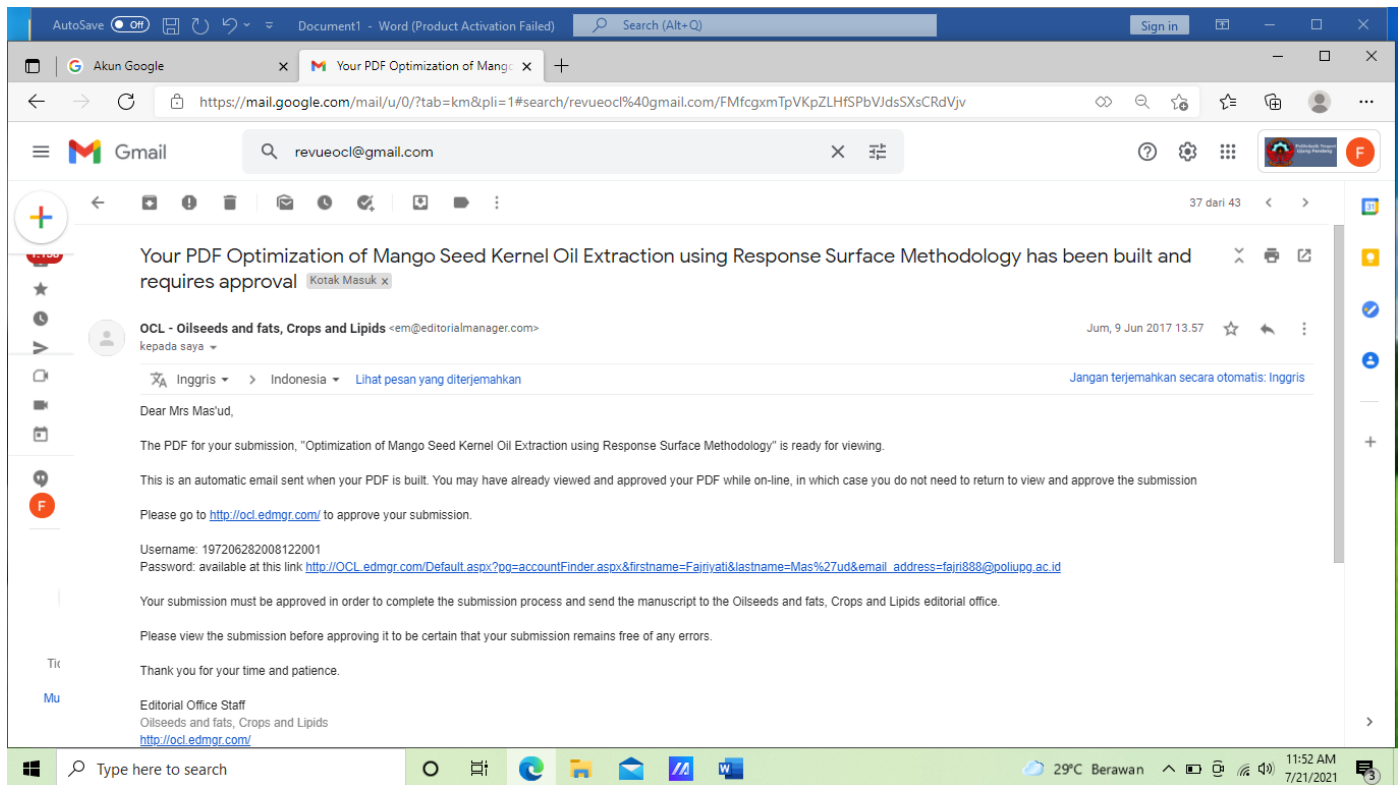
AutoSave Off Document1 - Word (Product Activation Failed) Search (Alt+Q) Sign in

Akun Google × Your PDF Optimization of Mango × +

https://mail.google.com/mail/u/0/?tab=km&pli=1#search/revueocl%40gmail.com/FMfcgxmTpVKpZLHfSPbVJdsSXsCRdVjv

Gmail revueocl@gmail.com

37 dari 43

Your PDF Optimization of Mango Seed Kernel Oil Extraction using Response Surface Methodology has been built and requires approval Kotak Masuk ×

OCL - Oilseeds and fats, Crops and Lipids <em@editorialmanager.com> Jum, 9 Jun 2017 13.57
kepada saya

Inggris > Indonesia Lihat pesan yang diterjemahkan Jangan terjemahkan secara otomatis: Inggris

Dear Mrs Mas'ud,

The PDF for your submission, "Optimization of Mango Seed Kernel Oil Extraction using Response Surface Methodology" is ready for viewing.

This is an automatic email sent when your PDF is built. You may have already viewed and approved your PDF while on-line, in which case you do not need to return to view and approve the submission

Please go to http://ocl.edmgr.com/ to approve your submission.

Username: 197206282008122001
Password: available at this link http://OCL.edmgr.com/Default.aspx?pg=accountFinder.aspx&firstname=Fajriyati&lastname=Mas%27ud&email_address=fajri888@poliupg.ac.id

Your submission must be approved in order to complete the submission process and send the manuscript to the Oilseeds and fats, Crops and Lipids editorial office.

Please view the submission before approving it to be certain that your submission remains free of any errors.

Thank you for your time and patience.

Editorial Office Staff
Oilseeds and fats, Crops and Lipids
http://ocl.edmgr.com/

Ti
Mu

Type here to search 29°C Berawan 11:52 AM 7/21/2021